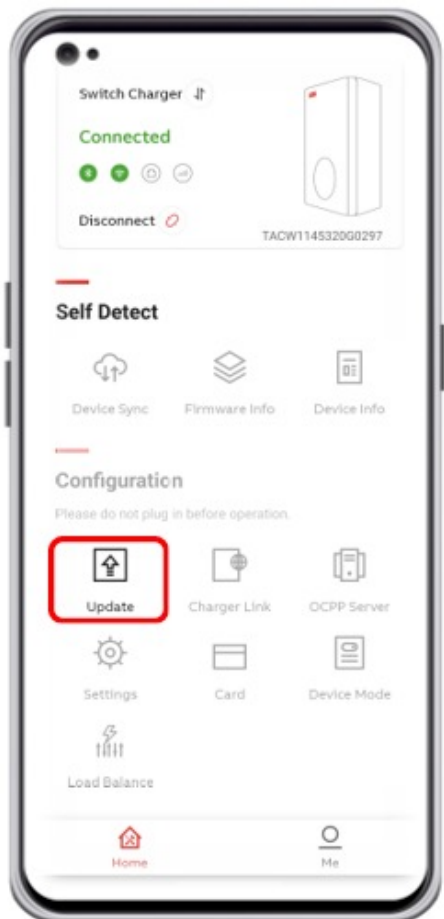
Switch Charger

Connected

Disconnect

TACW1145320G0297

Self Detect

Device Sync

Firmware Info

Device Info

Configuration

Please do not plug in before operation.

Update

Charger Link

OCPP Server

Settings

Card

Device Mode

Load Balance

Home

Me